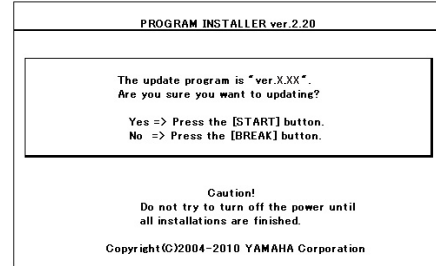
PROGRAM INSTALLER ver.2.20

The update program is "ver.X.XX".
Are you sure you want to updating?

Yes => Press the [START] button.
No => Press the [BREAK] button.

Caution!
Do not try to turn off the power until all installations are finished.

Copyright(C)2004-2010 YAMAHA Corporation